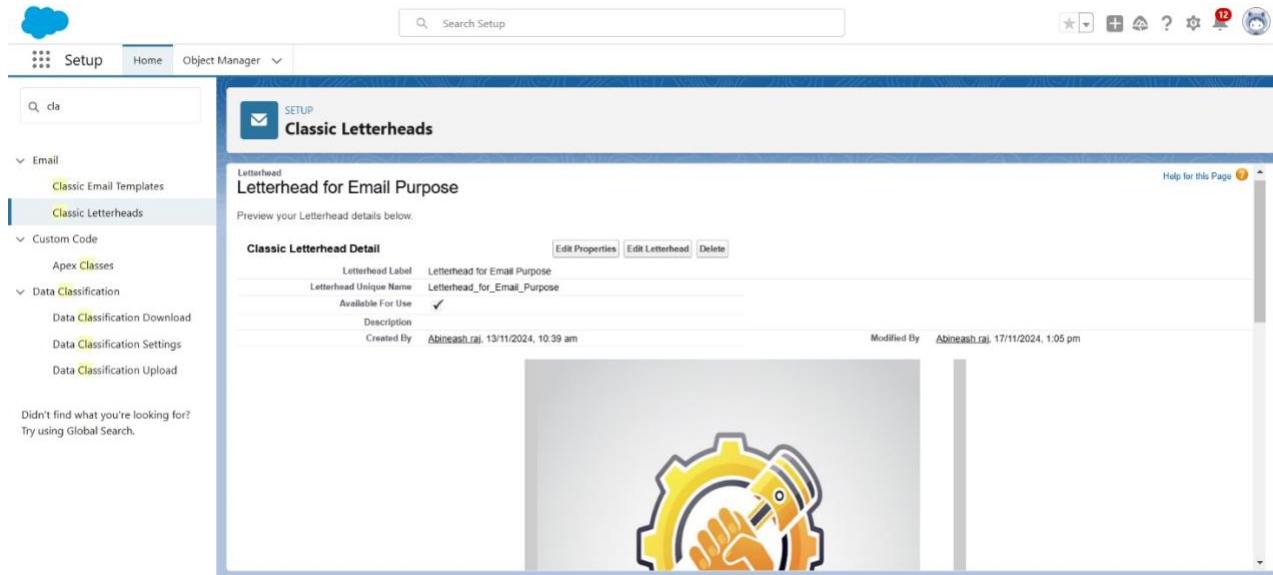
Search Setup

12

Setup Home Object Manager

cla

Email
Classic Email Templates
Classic Letterheads
Custom Code
Apex Classes
Data Classification
Data Classification Download
Data Classification Settings
Data Classification Upload

Didn't find what you're looking for? Try using Global Search.

SETUP
Classic Letterheads

Letterhead
Letterhead for Email Purpose

Help for this Page

Preview your Letterhead details below.

Classic Letterhead Detail

Edit Properties Edit Letterhead Delete

| | |
|---|---|
| Letterhead Label | Letterhead for Email Purpose |
| Letterhead Unique Name | Letterhead_for_Email_Purpose |
| Available For Use | ✓ |
| Description | |
| Created By | Abineash raj, 13/11/2024, 10:39 am |

Modified By Abineash raj, 17/11/2024, 1:05 pm